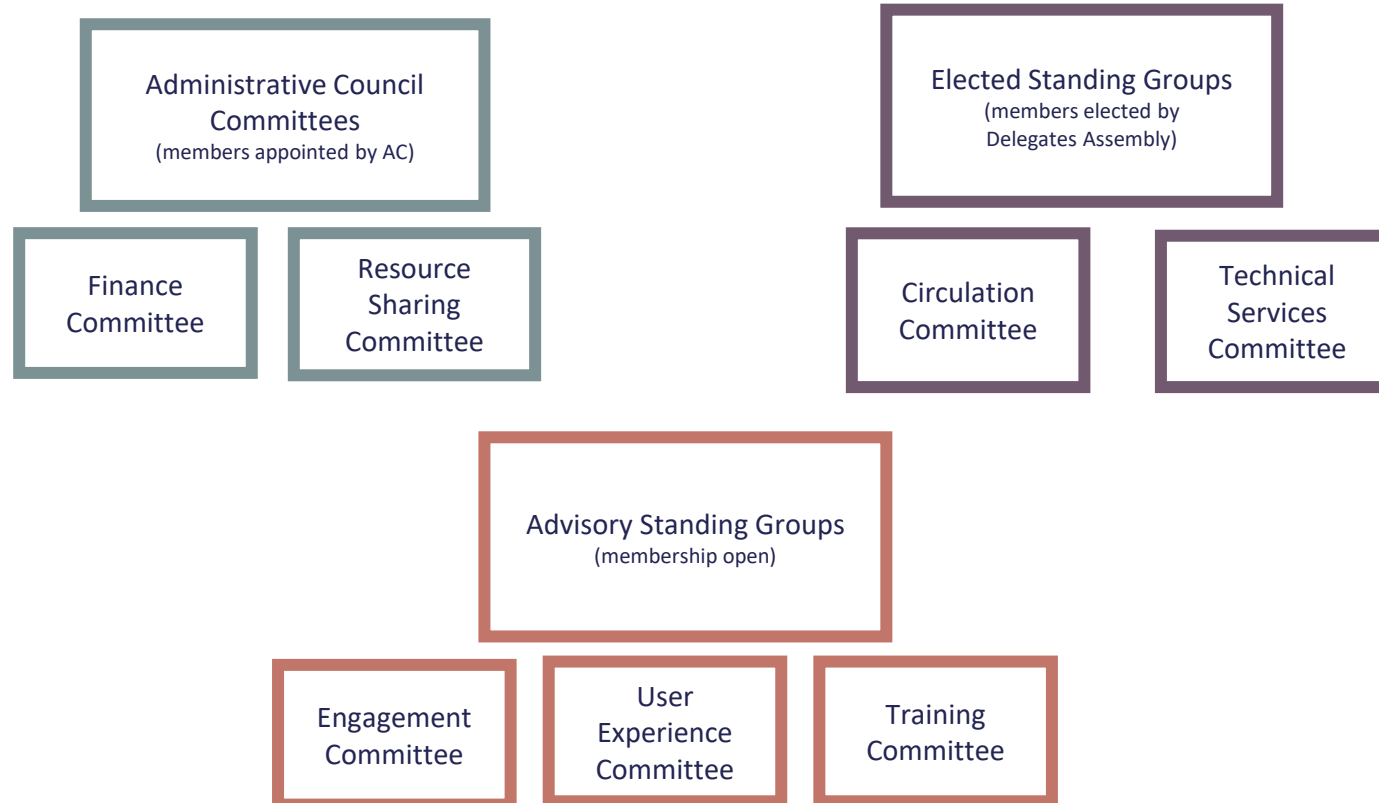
Administrative Council Committees
(members appointed by AC)

Finance Committee

Resource Sharing Committee

Elected Standing Groups
(members elected by Delegates Assembly)

Circulation Committee

Technical Services Committee

Advisory Standing Groups
(membership open)

Engagement Committee

User Experience Committee

Training Committee